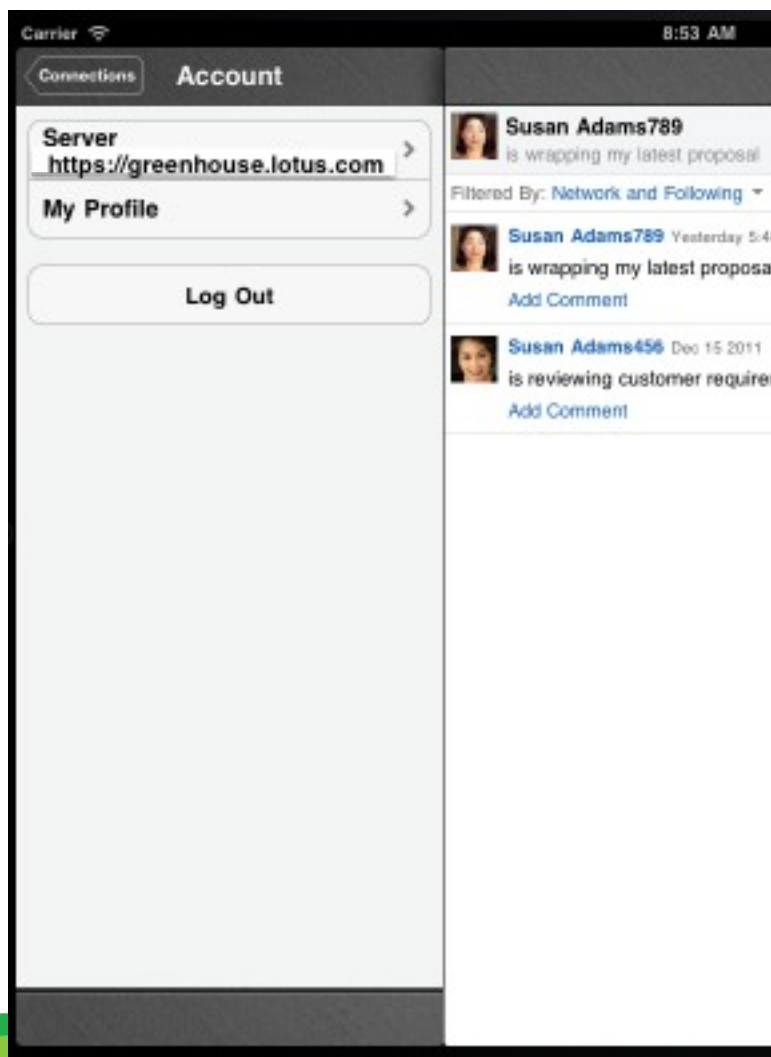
Carrier

8:53 AM

Connections

Account

Server
https://greenhouse.lotus.com

My Profile

Log Out

Susan Adams789
is wrapping my latest proposal

Filtered By: Network and Following

Susan Adams789 Yesterday 5:4
is wrapping my latest proposa
Add Comment

Susan Adams456 Dec 15 2011
is reviewing customer require
Add Comment